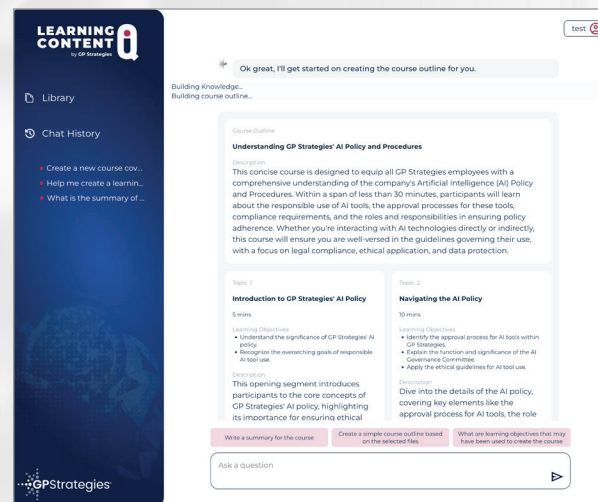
LEARNING CONTENT iQ
by GP Strategies

Library

Chat History

Create a new course cov...
Help me create a learnin...
What is the summary of ...

GPStrategies

test

Ok great, I'll get started on creating the course outline for you.

Building Knowledge...
Building course outline...

Course Outline
Understanding GP Strategies' AI Policy and Procedures

Description
This concise course is designed to equip all GP Strategies employees with a comprehensive understanding of the company's Artificial Intelligence (AI) Policy and Procedures. Within a span of less than 30 minutes, participants will learn about the responsible use of AI tools, the approval processes for these tools, compliance requirements, and the roles and responsibilities in ensuring policy adherence. Whether you're interacting with AI technologies directly or indirectly, this course will ensure you are well-versed in the guidelines governing their use, with a focus on legal compliance, ethical application, and data protection.

Topic: 1
Introduction to GP Strategies' AI Policy
5 mins
Learning Objectives
• Understand the significance of GP Strategies' AI policy.
• Recognize the overarching goals of responsible AI tool use.
Description
This opening segment introduces participants to the core concepts of GP Strategies' AI policy, highlighting its importance for ensuring ethical

Topic: 2
Navigating the AI Policy
10 mins
Learning Objectives
• Identify the approval process for AI tools within GP Strategies.
• Explain the function and significance of the AI Governance Committee.
• Apply the ethical guidelines for AI tool use.
Description
Dive into the details of the AI policy, covering key elements like the approval process for AI tools, the role

Write a summary for the course
Create a simple course outline based on the selected files
What are learning objectives that may have been used to create the course

Ask a question